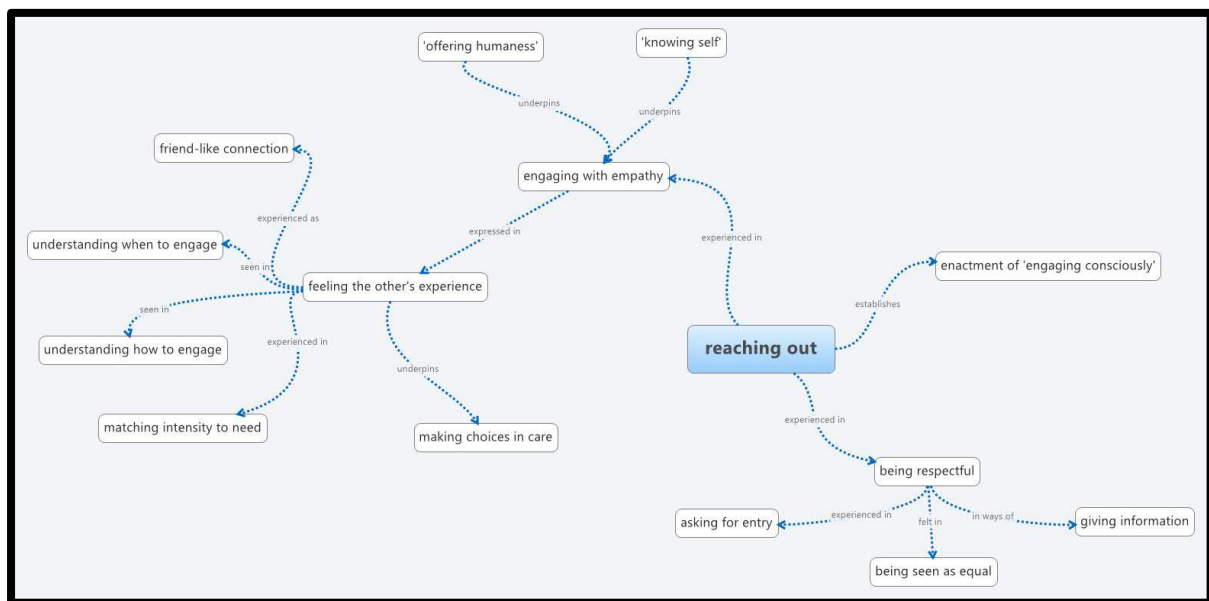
'offering humaness'

'knowing self'

underpins

underpins

engaging with empathy

friend-like connection

experienced as

expressed in

experienced in

understanding when to engage

seen in

feeling the other's experience

enactment of 'engaging consciously'

establishes

seen in

experienced in

understanding how to engage

reaching out

underpins

matching intensity to need

making choices in care

experienced in

being respectful

asking for entry

experienced in

felt in

in ways of

giving information

being seen as equal